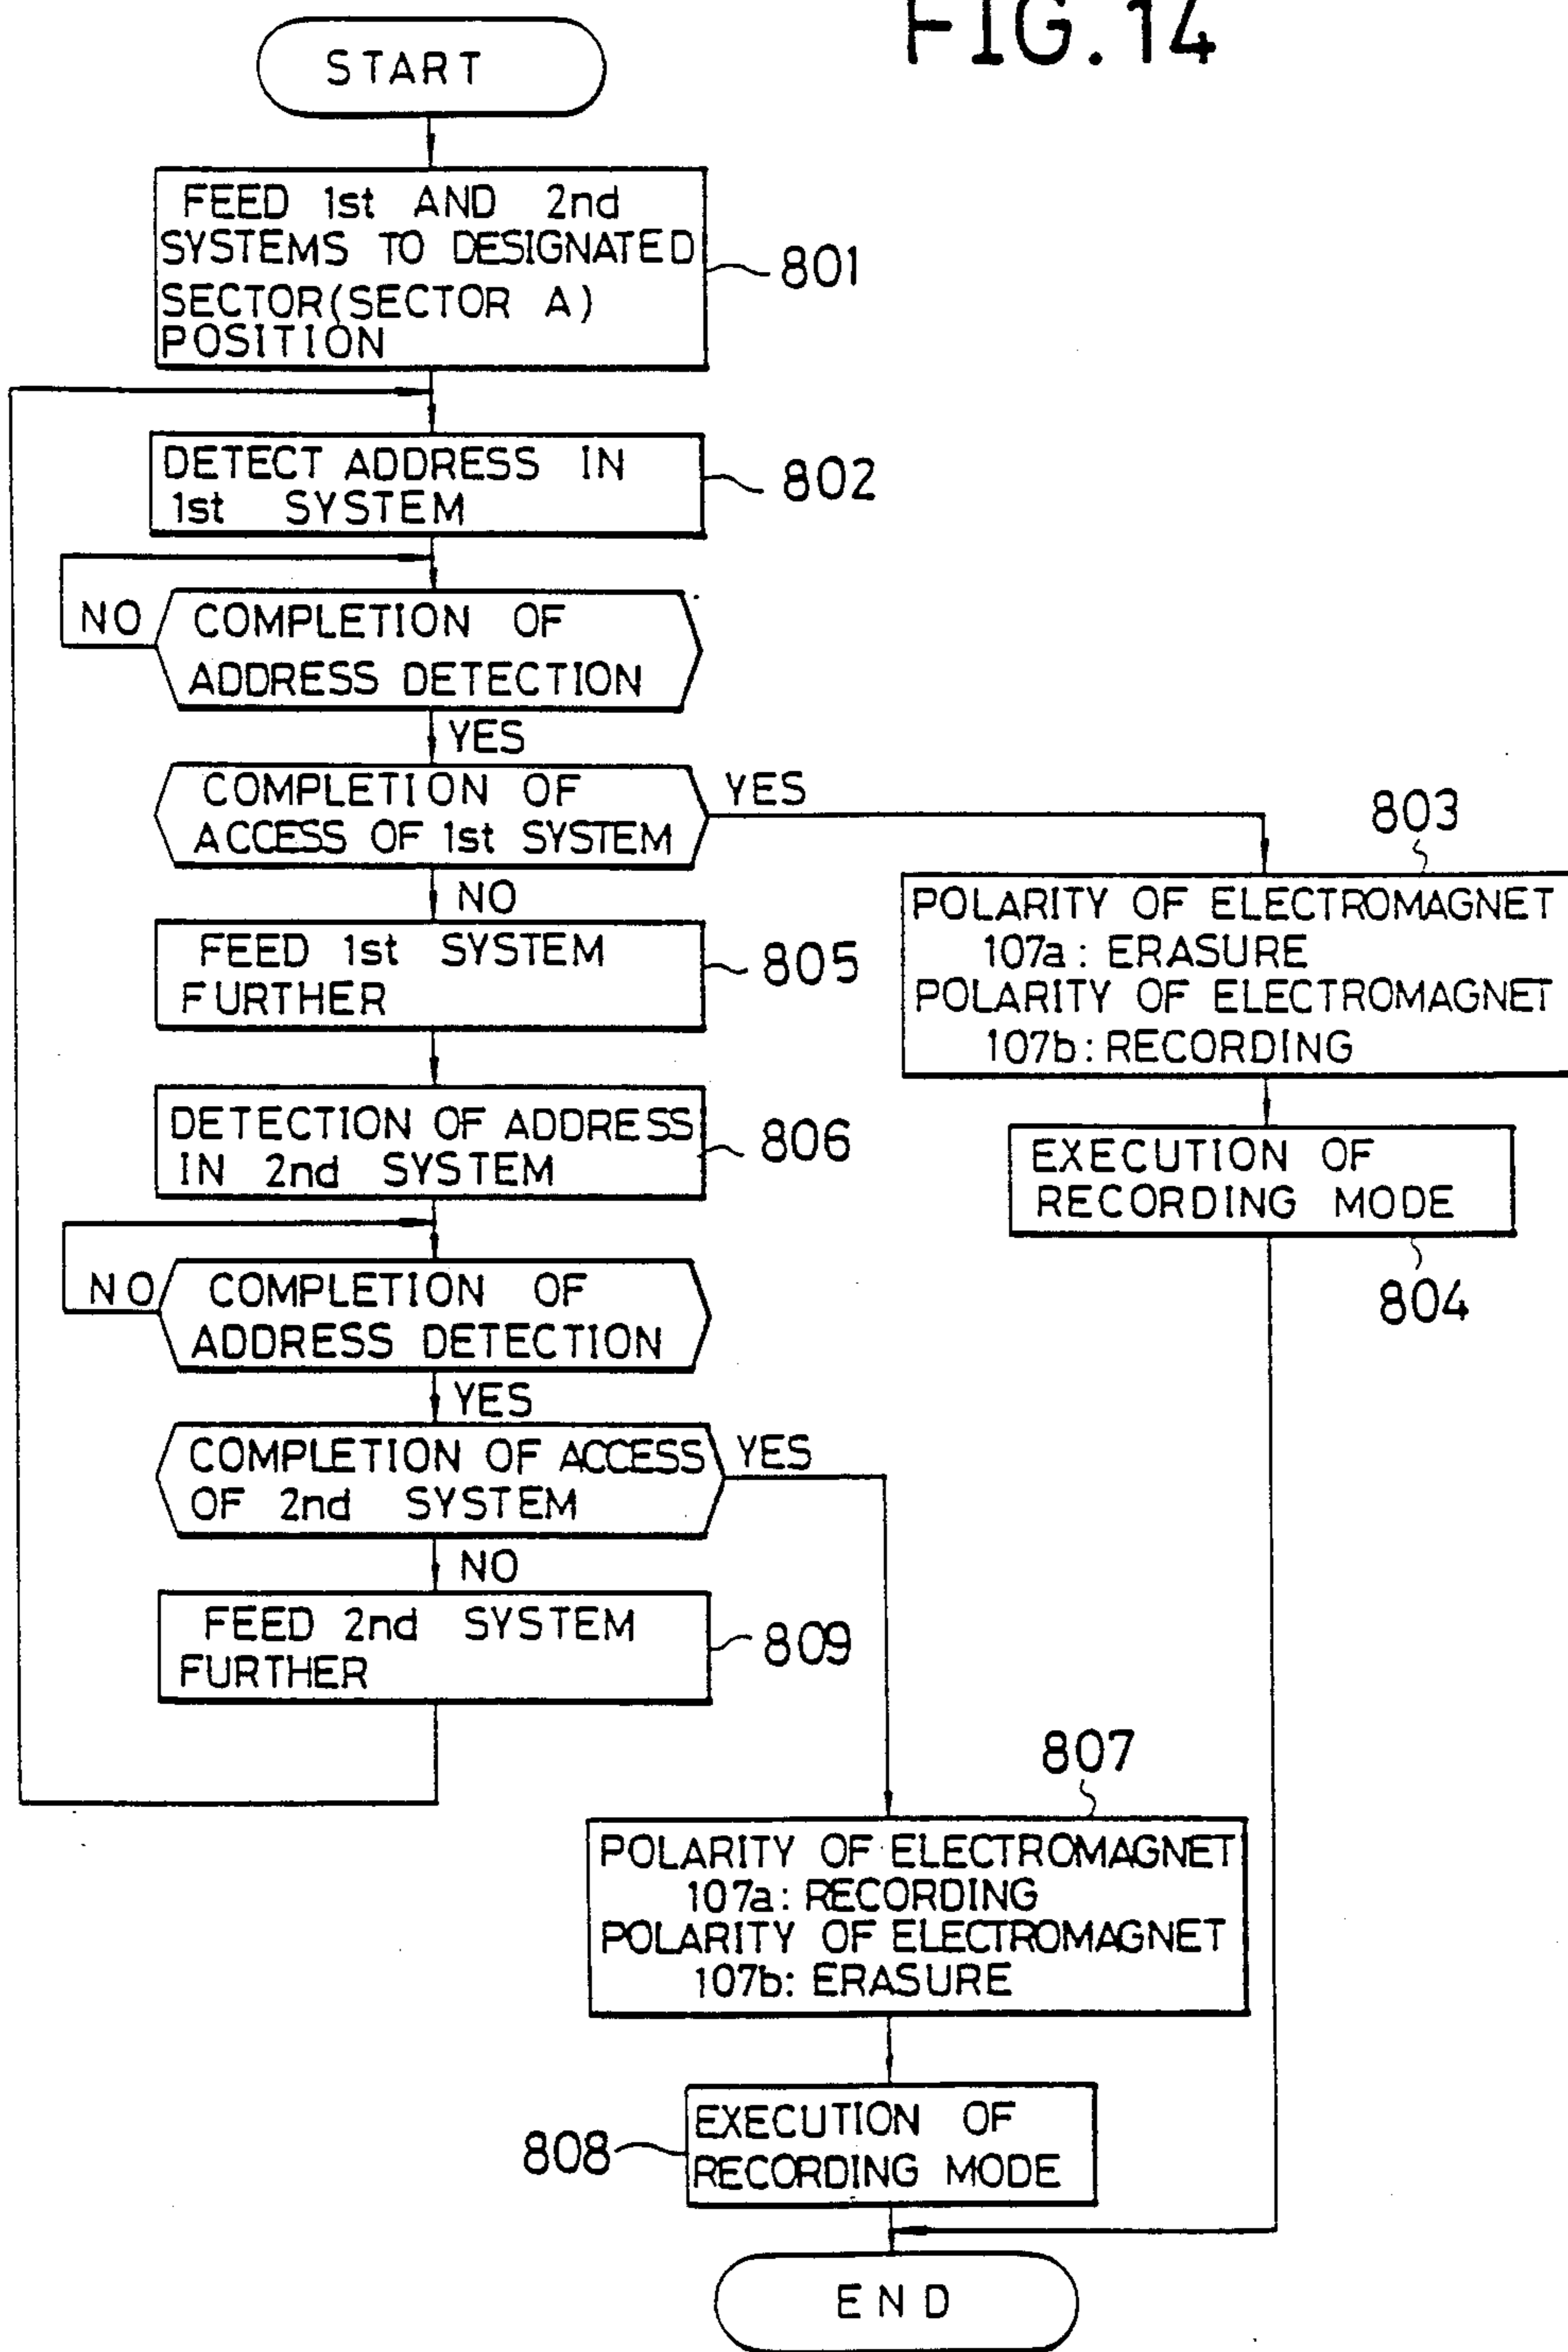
FIG.14

START

FEED 1st AND 2nd SYSTEMS TO DESIGNATED SECTOR(SECTOR A) POSITION

801

DETECT ADDRESS IN 1st SYSTEM

802

NO

COMPLETION OF ADDRESS DETECTION

YES

COMPLETION OF ACCESS OF 1st SYSTEM

YES

803

POLARITY OF ELECTROMAGNET 107a : ERASURE
POLARITY OF ELECTROMAGNET 107b : RECORDING

EXECUTION OF RECORDING MODE

804

NO

FEED 1st SYSTEM FURTHER

805

DETECTION OF ADDRESS IN 2nd SYSTEM

806

NO

COMPLETION OF ADDRESS DETECTION

YES

COMPLETION OF ACCESS OF 2nd SYSTEM

YES

NO

FEED 2nd SYSTEM FURTHER

809

807

POLARITY OF ELECTROMAGNET 107a: RECORDING
POLARITY OF ELECTROMAGNET 107b: ERASURE

808

EXECUTION OF RECORDING MODE

END